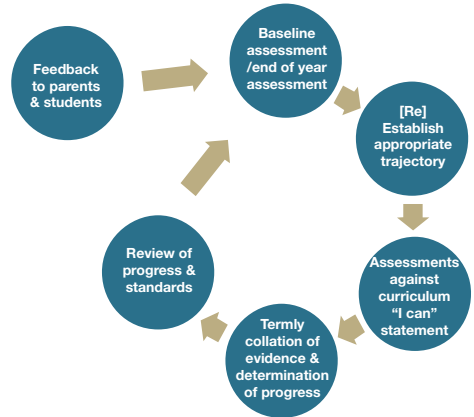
Feedback to parents & students

Baseline assessment /end of year assessment

[Re] Establish appropriate trajectory

Assessments against curriculum "I can" statement

Termly collation of evidence & determination of progress

Review of progress & standards